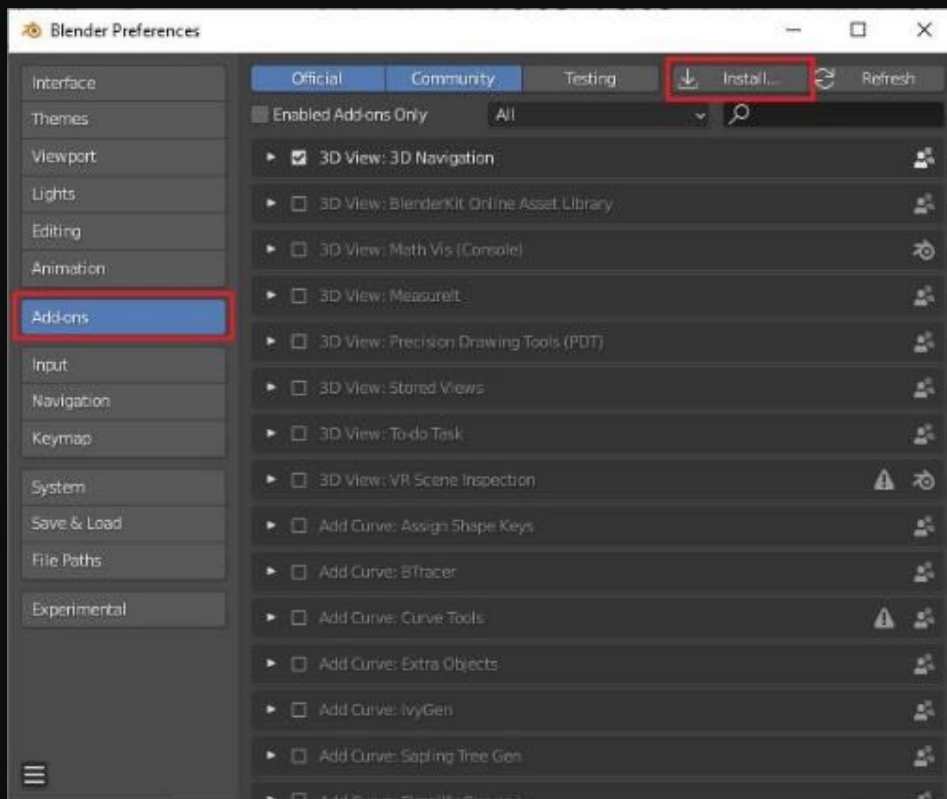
Blender Preferences

Interface
Themes
Viewport
Lights
Editing
Animation
Add-ons
Input
Navigation
Keymap
System
Save & Load
File Paths
Experimental

Official Community Testing Install... Refresh

Enabled Add-ons Only All

3D View: 3D Navigation
3D View: BlenderKit Online Asset Library
3D View: Math Vis (Console)
3D View: MeasureIt
3D View: Precision Drawing Tools (PDT)
3D View: Stored Views
3D View: To-do Task
3D View: VR Scene Inspection
Add Curve: Assign Shape Keys
Add Curve: BTracer
Add Curve: Curve Tools
Add Curve: Extra Objects
Add Curve: IvyGen
Add Curve: Sapling Tree Gen
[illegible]